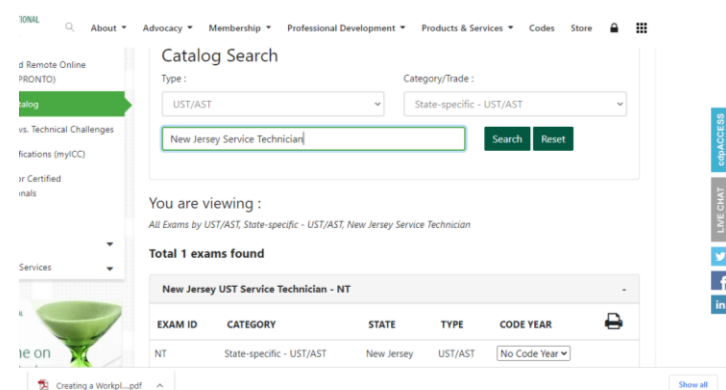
IONAL

About ▾ Advocacy ▾ Membership ▾ Professional Development ▾ Products & Services ▾ Codes Store

d Remote Online
PRONTO)
talog
vs. Technical Challenges
fications (myICC)
or Certified
onals

Services

ne on

Catalog Search

Type :
UST/AST

Category/Trade :
State-specific - UST/AST

New Jersey Service Technician

Search Reset

You are viewing :

All Exams by UST/AST, State-specific - UST/AST, New Jersey Service Technician

Total 1 exams found

New Jersey UST Service Technician - NT

-

| EXAM ID | CATEGORY | STATE | TYPE | CODE YEAR |
|---|---|---|---|---|
| NT | State-specific - UST/AST | New Jersey | UST/AST | No Code Year |

cdpACCESS

LIVE CHAT

Creating a Workpl....pdf

Show all